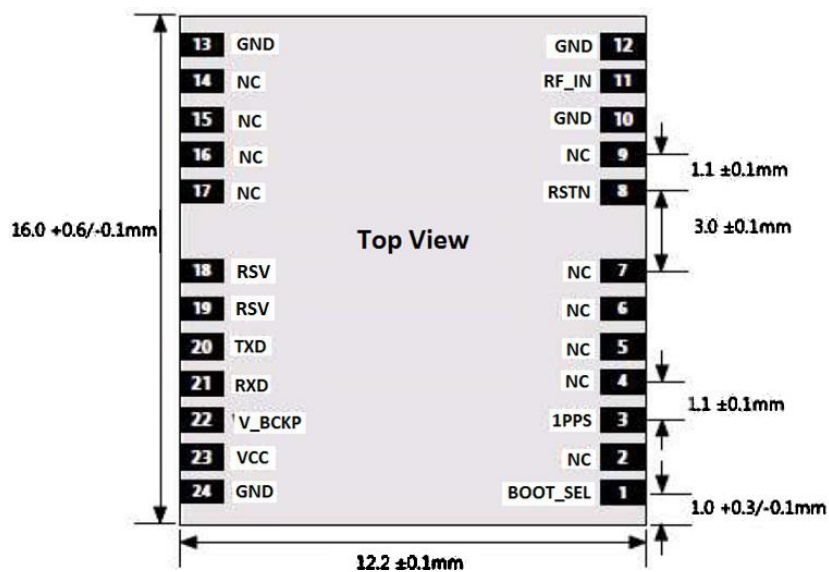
13 GND
14 NC
15 NC
16 NC
17 NC
GND 12
RF_IN 11
GND 10
NC 9
RSTN 8
1.1 ±0.1mm
3.0 ±0.1mm
16.0 +0.6/-0.1mm
Top View
18 RSV
19 RSV
20 TXD
21 RXD
22 V_BCKP
23 VCC
24 GND
NC 7
NC 6
NC 5
NC 4
1PPS 3
NC 2
BOOT_SEL 1
1.1 ±0.1mm
1.0 +0.3/-0.1mm
12.2 ±0.1mm